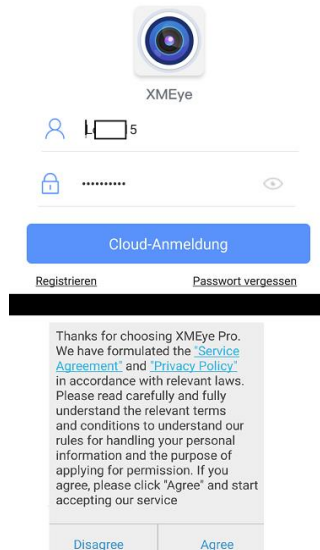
XMEye

L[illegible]5

..........

Cloud-Anmeldung

Registrieren

Passwort vergessen

Thanks for choosing XMEye Pro. We have formulated the "Service Agreement" and "Privacy Policy" in accordance with relevant laws. Please read carefully and fully understand the relevant terms and conditions to understand our rules for handling your personal information and the purpose of applying for permission. If you agree, please click "Agree" and start accepting our service

Disagree

Agree